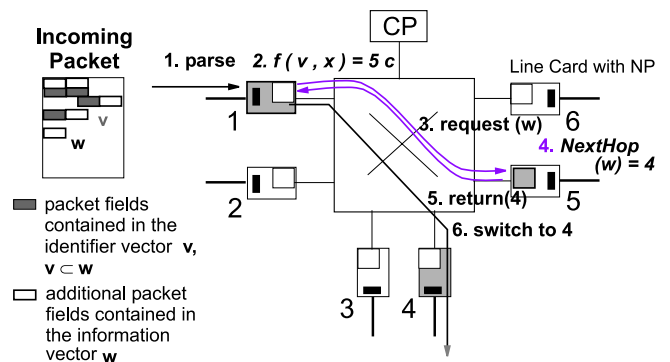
Incoming Packet

v

w

1. parse

2. $f(v, x) = 5c$

CP

Line Card with NP

1

2

3

4

5

6

3. request (w)

4. NextHop (w) = 4

5. return(4)

6. switch to 4

packet fields contained in the identifier vector v, $v \subset w$

additional packet fields contained in the information vector w